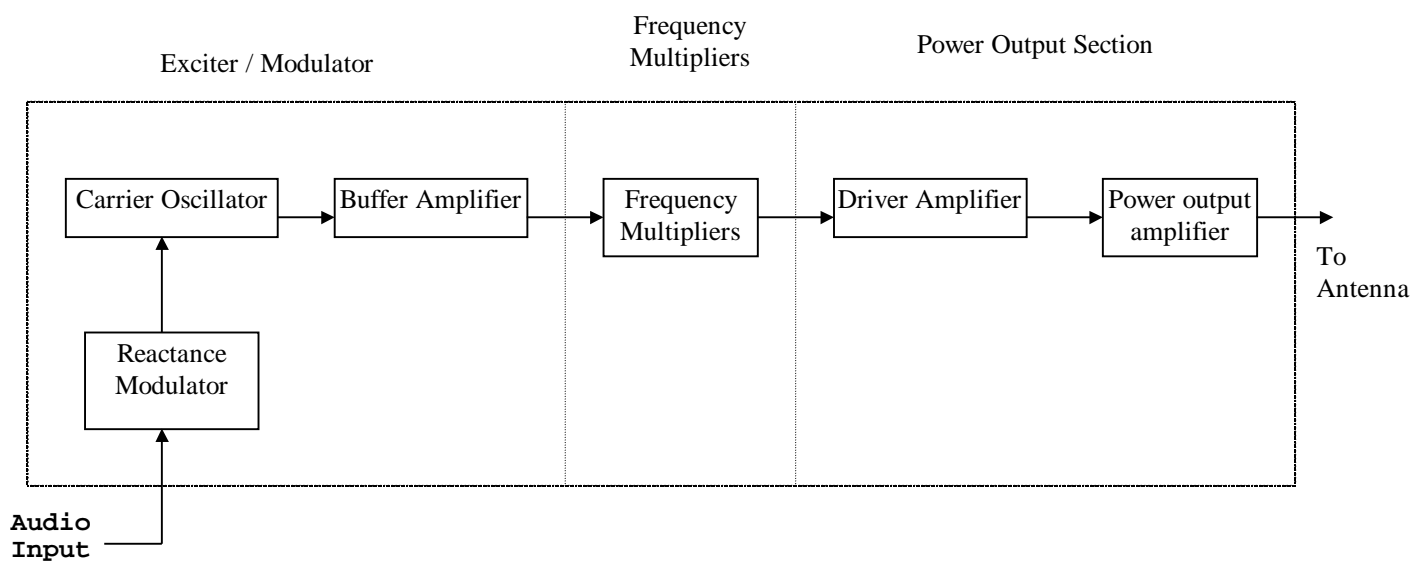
Exciter / Modulator

Frequency Multipliers

Power Output Section

Carrier Oscillator

Buffer Amplifier

Frequency Multipliers

Driver Amplifier

Power output amplifier

To Antenna

Reactance Modulator

Audio Input